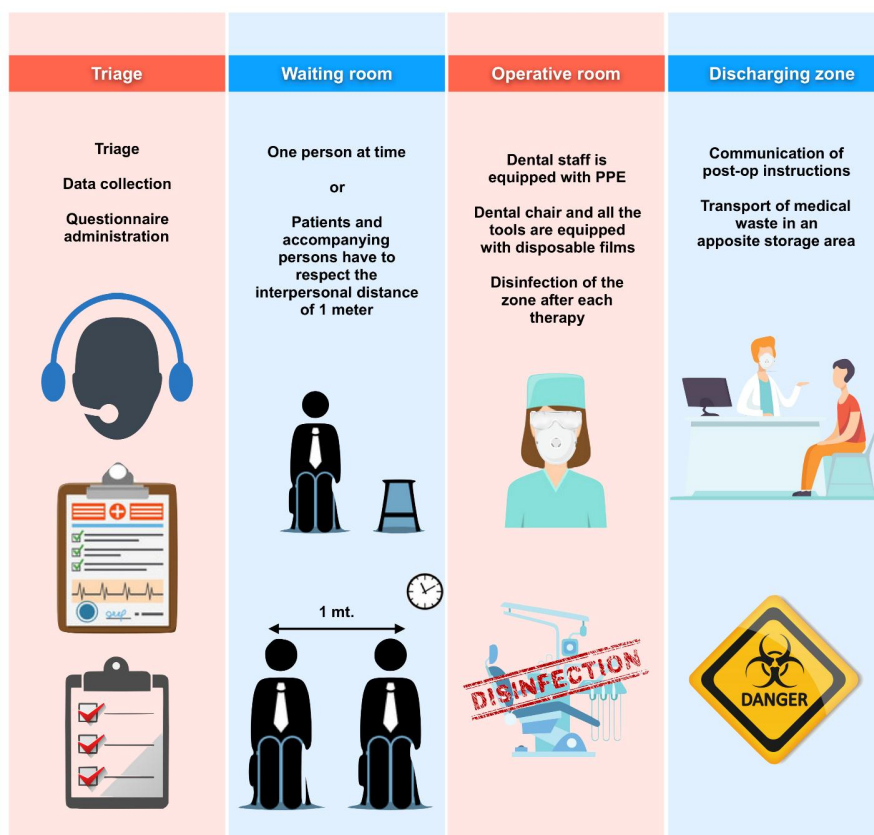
Triage

Triage

Data collection

Questionnaire administration

Waiting room

One person at time

or

Patients and accompanying persons have to respect the interpersonal distance of 1 meter

1 mt.

Operative room

Dental staff is equipped with PPE

Dental chair and all the tools are equipped with disposable films

Disinfection of the zone after each therapy

DISINFECTION

Discharging zone

Communication of post-op instructions

Transport of medical waste in an apposite storage area

DANGER